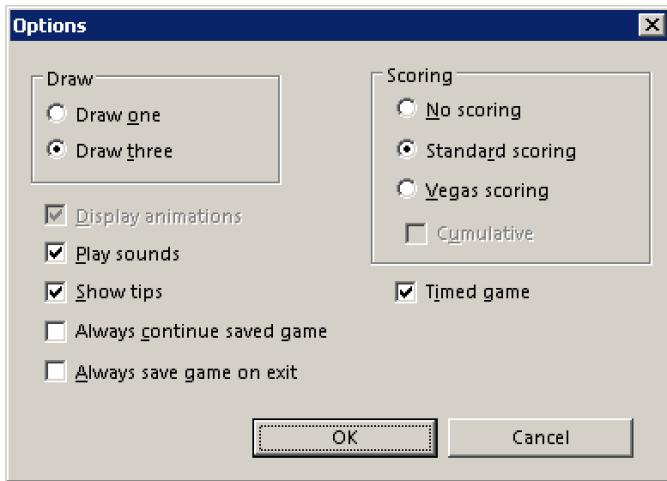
Options

Draw
Draw one
Draw three

Display animations
Play sounds
Show tips
Always continue saved game
Always save game on exit

Scoring
No scoring
Standard scoring
Vegas scoring
Cumulative

Timed game

OK
Cancel